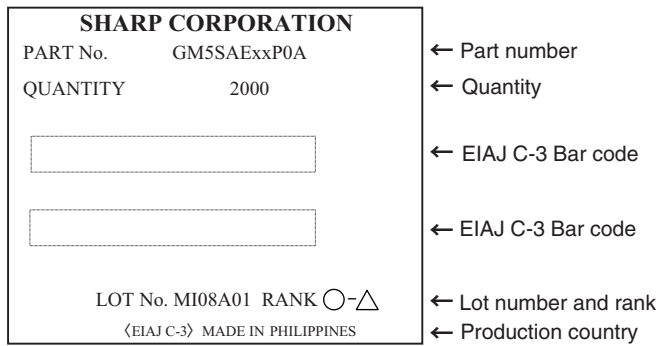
SHARP CORPORATION

PART No. GM5SAExxP0A ← Part number

QUANTITY 2000 ← Quantity

← EIAJ C-3 Bar code

← EIAJ C-3 Bar code

LOT No. MI08A01 RANK ○-△ ← Lot number and rank

〈EIAJ C-3〉 MADE IN PHILIPPINES ← Production country